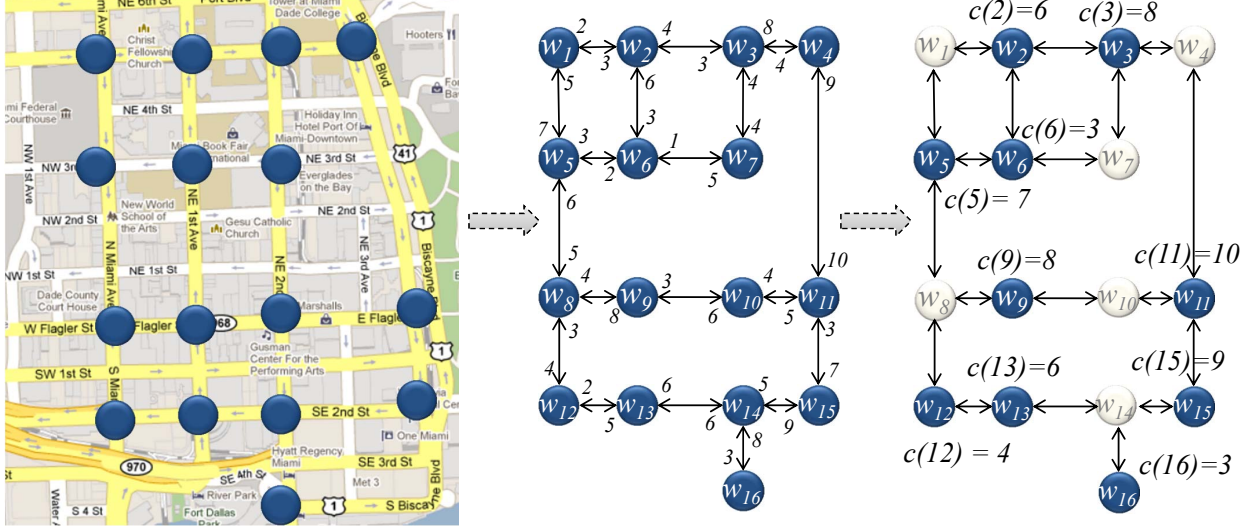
NE 5th St
Fort Blvd
Tower at Miami Dade College
Christ Fellowship Church
Hooters
Biscayne Blvd
Miami Federal Courthouse
NE 4th St
Holiday Inn Hotel Port Of Miami-Downtown
Miami Book Fair International
NW 3rd St
NE 3rd St
41
Everglades on the Bay
NW 1st Ave
New World School of the Arts
Gesu Catholic Church
NW 2nd St
NE 2nd St
1
N Miami Ave
NE 1st Ave
NE 2nd Ave
NE 3rd Ave
Biscayne Blvd
NW 1st St
NE 1st St
Dade County Court House
Marshalls
W Flagler St
Flagler St
968
E Flagler St
1
Gusman Center For the Performing Arts
SW 1st St
S Miami Ave
SE 2nd St
One Miami
970
Hyatt Regency Miami
SE 3rd St
Met 3
River Park
1
S Biscayne Blvd
S 4 St
Fort Dallas Park
Water Ave

$w_1$ $w_2$ $w_3$ $w_4$ $w_5$ $w_6$ $w_7$ $w_8$ $w_9$ $w_{10}$ $w_{11}$ $w_{12}$ $w_{13}$ $w_{14}$ $w_{15}$ $w_{16}$
2 3 4 3 8 4 5 6 4 9 7 3 3 4 4 1 2 5 6 5 10 4 3 8 6 4 5 3 3 4 2 6 5 7 5 6 9 8 3

$w_1$ $w_2$ $w_3$ $w_4$ $w_5$ $w_6$ $w_7$ $w_8$ $w_9$ $w_{10}$ $w_{11}$ $w_{12}$ $w_{13}$ $w_{14}$ $w_{15}$ $w_{16}$
c(2)=6
c(3)=8
c(6)=3
c(5)= 7
c(9)=8
c(11)=10
c(13)=6
c(15)=9
c(12) = 4
c(16)=3